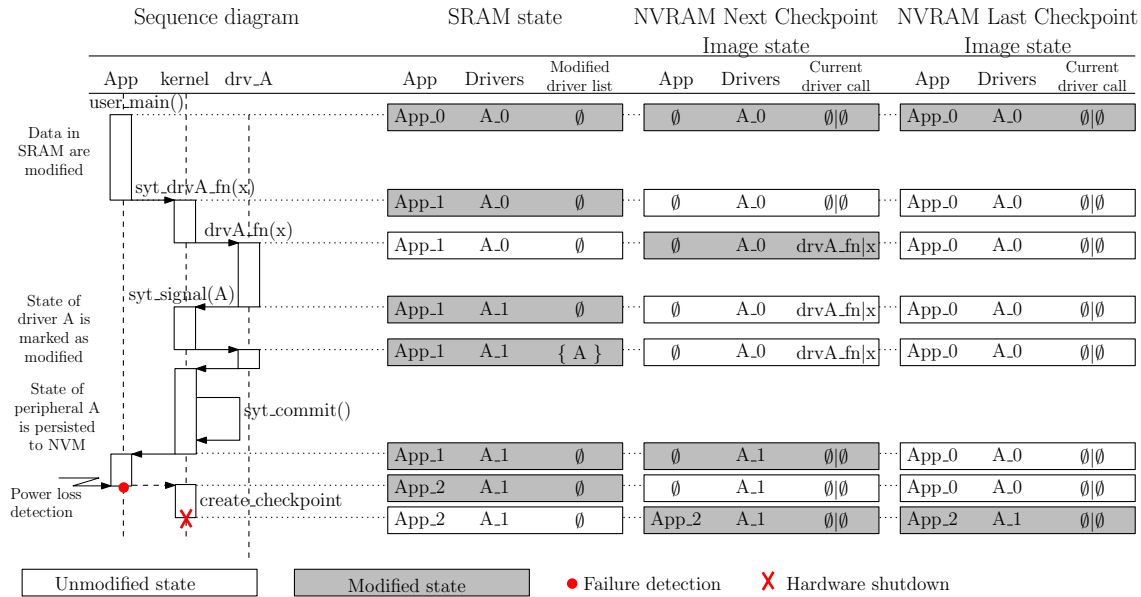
Sequence diagram

SRAM state

NVRAM Next Checkpoint Image state

NVRAM Last Checkpoint Image state

App kernel drv_A

user_main()

Data in SRAM are modified

syt_drvA_fn(x)

drvA_fn(x)

State of driver A is marked as modified

syt_signal(A)

State of peripheral A is persisted to NVM

syt_commit()

Power loss detection

create_checkpoint

| App | Drivers | Modified driver list | App | Drivers | Current driver call | App | Drivers | Current driver call |
|---|---|---|---|---|---|---|---|---|
| App_0 | A_0 | $\emptyset$ | $\emptyset$ | A_0 | $\emptyset\|\emptyset$ | App_0 | A_0 | $\emptyset\|\emptyset$ |
| App_1 | A_0 | $\emptyset$ | $\emptyset$ | A_0 | $\emptyset\|\emptyset$ | App_0 | A_0 | $\emptyset\|\emptyset$ |
| App_1 | A_0 | $\emptyset$ | $\emptyset$ | A_0 | drvA_fn\|x | App_0 | A_0 | $\emptyset\|\emptyset$ |
| App_1 | A_1 | $\emptyset$ | $\emptyset$ | A_0 | drvA_fn\|x | App_0 | A_0 | $\emptyset\|\emptyset$ |
| App_1 | A_1 | { A } | $\emptyset$ | A_0 | drvA_fn\|x | App_0 | A_0 | $\emptyset\|\emptyset$ |
| App_1 | A_1 | $\emptyset$ | $\emptyset$ | A_1 | $\emptyset\|\emptyset$ | App_0 | A_0 | $\emptyset\|\emptyset$ |
| App_2 | A_1 | $\emptyset$ | $\emptyset$ | A_1 | $\emptyset\|\emptyset$ | App_0 | A_0 | $\emptyset\|\emptyset$ |
| App_2 | A_1 | $\emptyset$ | App_2 | A_1 | $\emptyset\|\emptyset$ | App_2 | A_1 | $\emptyset\|\emptyset$ |

Unmodified state

Modified state

Failure detection

X Hardware shutdown